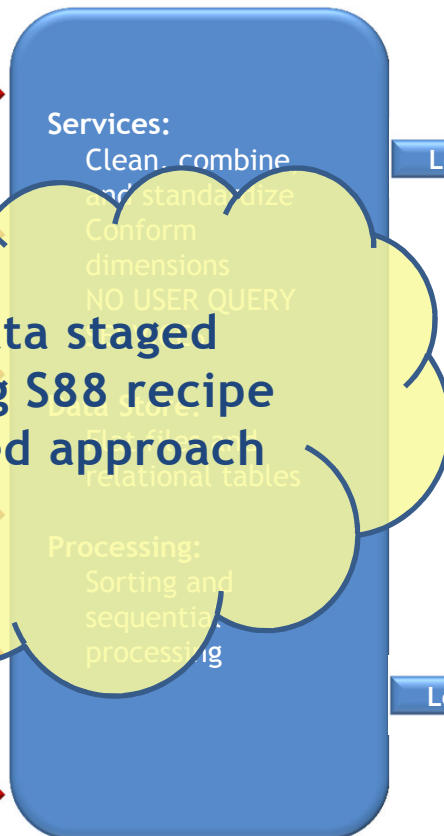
Services:
Clean, combine and standardize
Conform dimensions
NO USER QUERY

Data Store:
Flat files and relational tables

Processing:
Sorting and sequential processing

ta staged
g S88 recipe
d approach

L

Lo